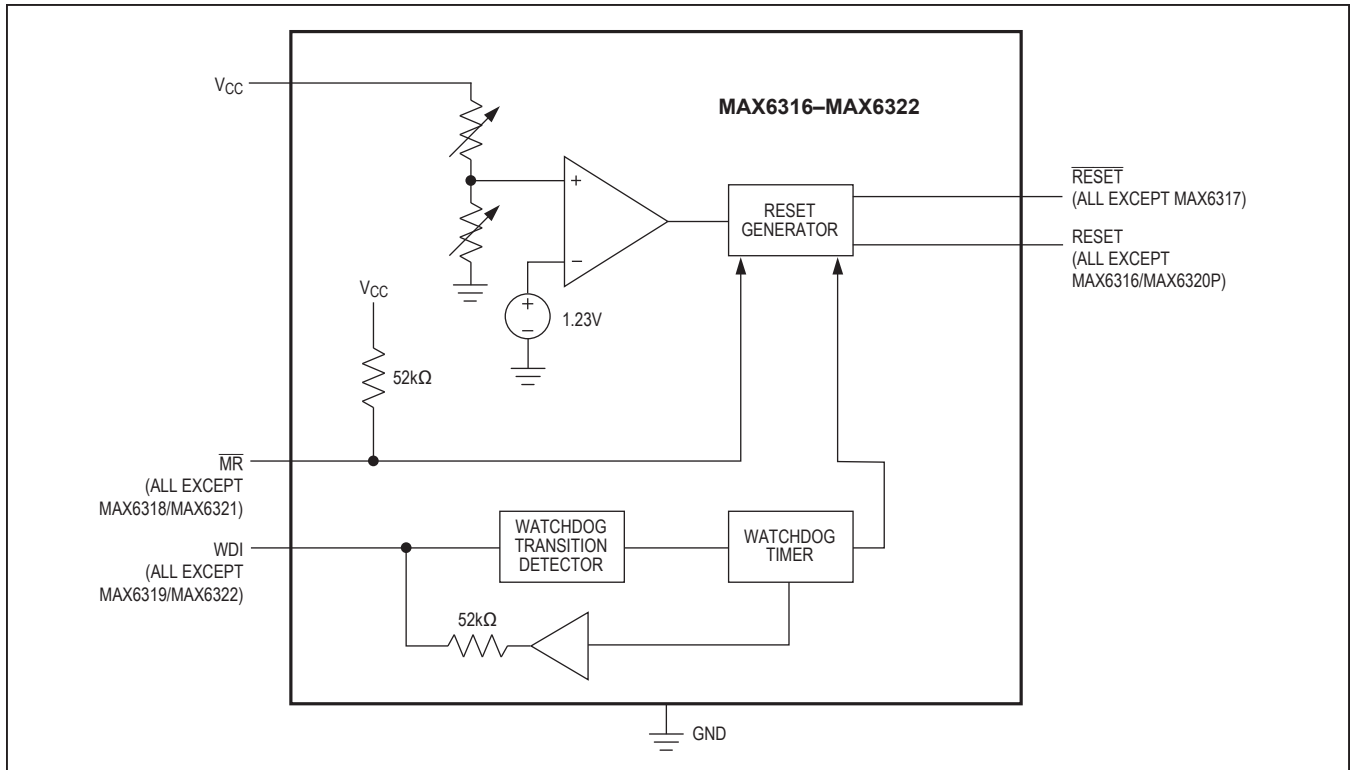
MAX6316–MAX6322

$V_{CC}$

+

−

RESET GENERATOR

$\overline{RESET}$ (ALL EXCEPT MAX6317)

RESET (ALL EXCEPT MAX6316/MAX6320P)

$V_{CC}$

+

−

1.23V

52kΩ

$\overline{MR}$ (ALL EXCEPT MAX6318/MAX6321)

WATCHDOG TRANSITION DETECTOR

WATCHDOG TIMER

WDI (ALL EXCEPT MAX6319/MAX6322)

52kΩ

GND